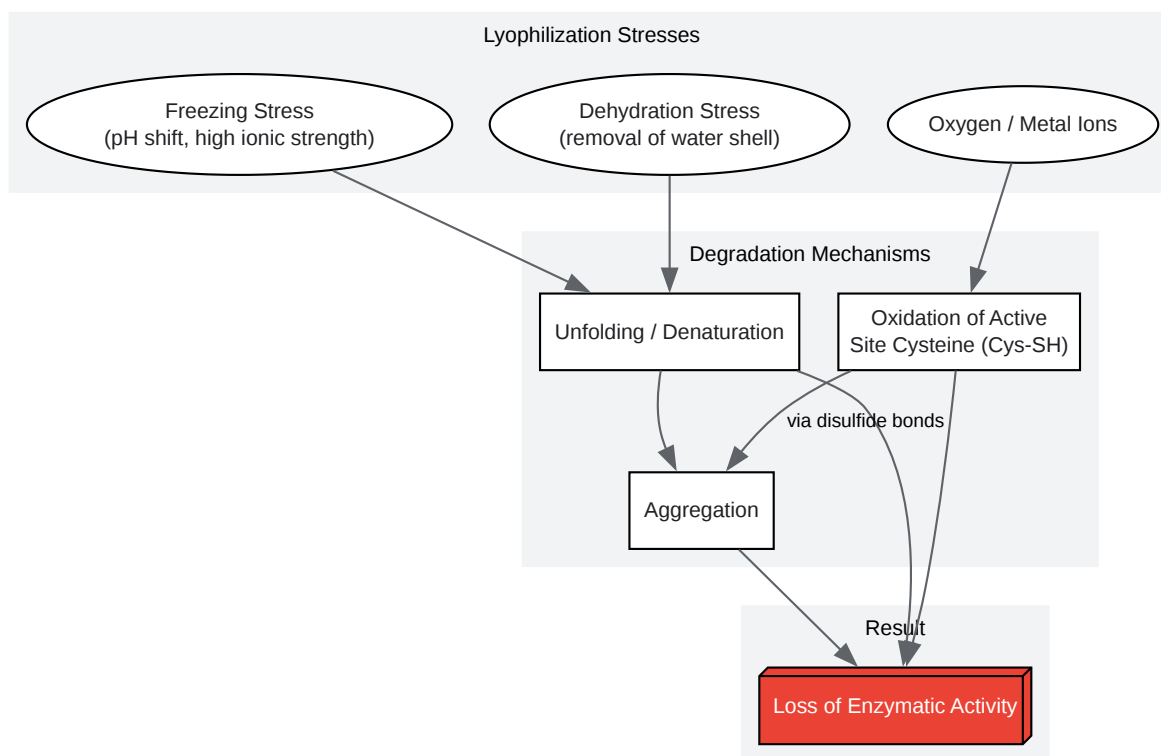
Lyophilization Stresses

Freezing Stress
(pH shift, high ionic strength)

Dehydration Stress
(removal of water shell)

Oxygen / Metal Ions

Degradation Mechanisms

Unfolding / Denaturation

Oxidation of Active
Site Cysteine (Cys-SH)

via disulfide bonds

Aggregation

Result

Loss of Enzymatic Activity